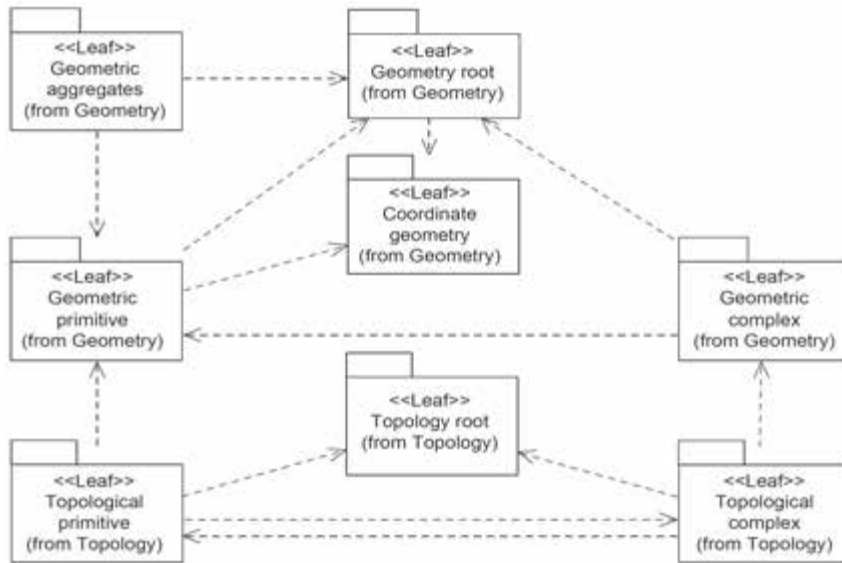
<<Leaf>>
Geometric aggregates
(from Geometry)

<<Leaf>>
Geometry root
(from Geometry)

<<Leaf>>
Coordinate geometry
(from Geometry)

<<Leaf>>
Geometric primitive
(from Geometry)

<<Leaf>>
Geometric complex
(from Geometry)

<<Leaf>>
Topology root
(from Topology)

<<Leaf>>
Topological primitive
(from Topology)

<<Leaf>>
Topological complex
(from Topology)